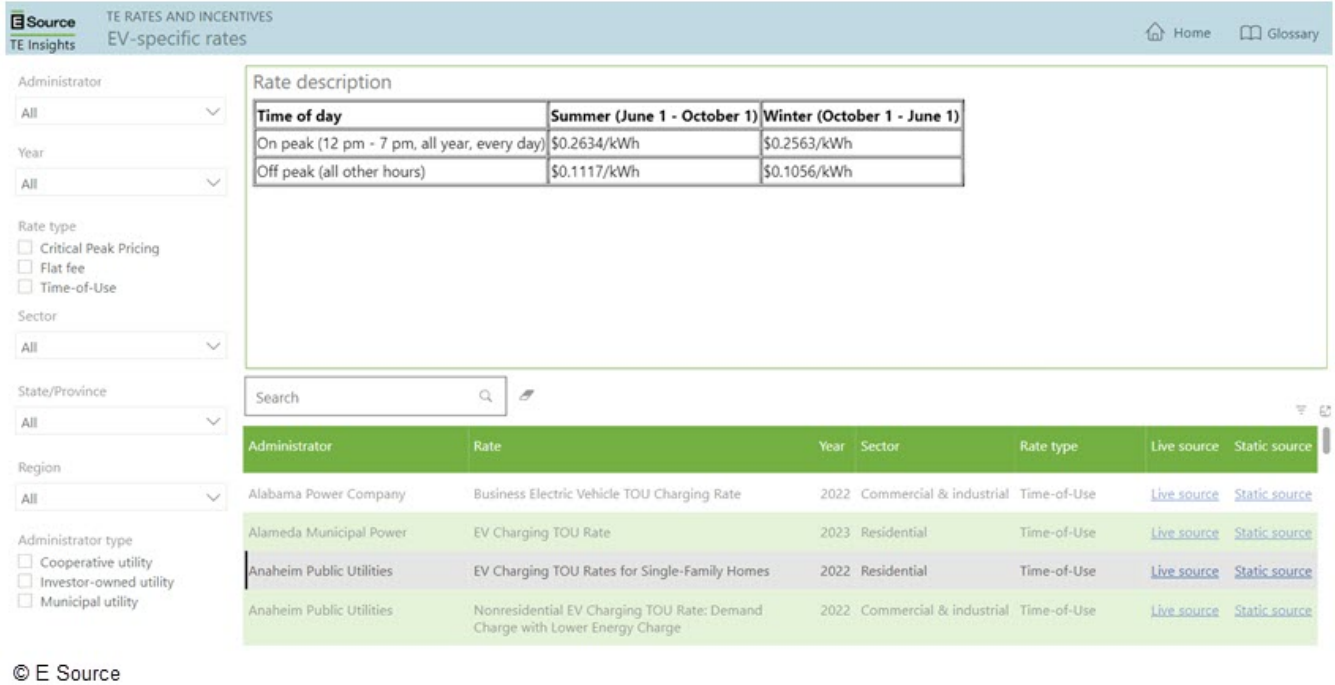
E Source
TE Insights

TE RATES AND INCENTIVES
EV-specific rates

Home
Glossary

Administrator
All

Year
All

Rate type
Critical Peak Pricing
Flat fee
Time-of-Use

Sector
All

State/Province
All

Region
All

Administrator type
Cooperative utility
Investor-owned utility
Municipal utility

Rate description

| Time of day | Summer (June 1 - October 1) | Winter (October 1 - June 1) |
|---|---|---|
| On peak (12 pm - 7 pm, all year, every day) | \$0.2634/kWh | \$0.2563/kWh |
| Off peak (all other hours) | \$0.1117/kWh | \$0.1056/kWh |

Search

| Administrator | Rate | Year | Sector | Rate type | Live source | Static source |
|---|---|---|---|---|---|---|
| Alabama Power Company | Business Electric Vehicle TOU Charging Rate | 2022 | Commercial & industrial | Time-of-Use | Live source | Static source |
| Alameda Municipal Power | EV Charging TOU Rate | 2023 | Residential | Time-of-Use | Live source | Static source |
| Anaheim Public Utilities | EV Charging TOU Rates for Single-Family Homes | 2022 | Residential | Time-of-Use | Live source | Static source |
| Anaheim Public Utilities | Nonresidential EV Charging TOU Rate: Demand Charge with Lower Energy Charge | 2022 | Commercial & industrial | Time-of-Use | Live source | Static source |

© E Source